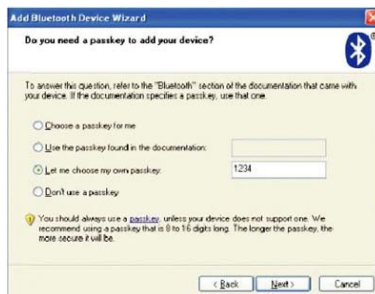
Add Bluetooth Device Wizard

Do you need a passkey to add your device?

To answer this question, refer to the "Bluetooth" section of the documentation that came with your device. If the documentation specifies a passkey, use that one.

Choose a passkey for me

Use the passkey found in the documentation:

Let me choose my own passkey: 1234

Don't use a passkey

You should always use a passkey, unless your device does not support one. We recommend using a passkey that is 8 to 16 digits long. The longer the passkey, the more secure it will be.

< Back Next > Cancel